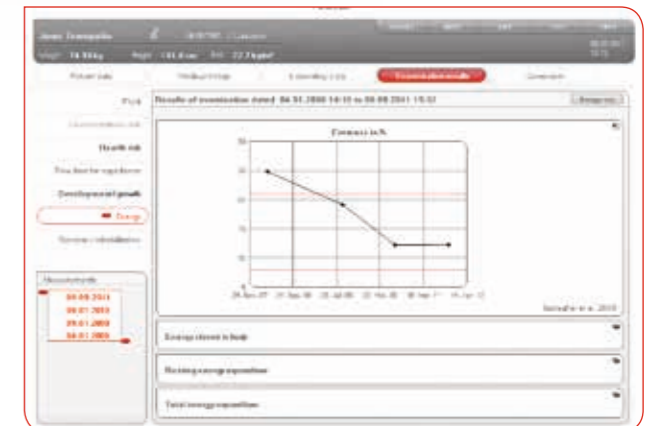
Patient data | Medical history | Evaluating body | Examination results | Comments

Print

Health risk

Developmental growth

Energy

Results of examination dated 04.01.2008 14:10 to 08.08.2011 15:32

Fatness in %

Energy stored in body

Resting energy expenditure

Total energy expenditure

Measurements

08.08.2011

04.07.2011

29.01.2009

04.01.2008